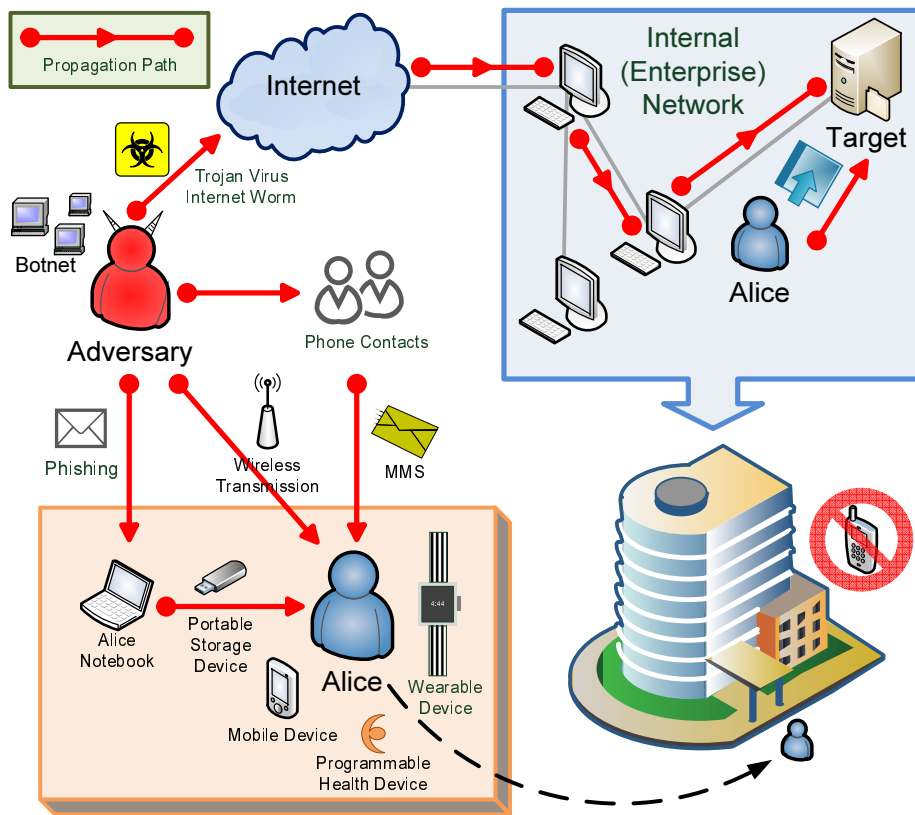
Propagation Path

Internet

Internal (Enterprise) Network

Target

Trojan Virus
Internet Worm

Botnet

Alice

Adversary

Phone Contacts

Phishing

Wireless Transmission

MMS

Alice Notebook

Portable Storage Device

Alice

4:44

Wearable Device

Mobile Device

Programmable Health Device